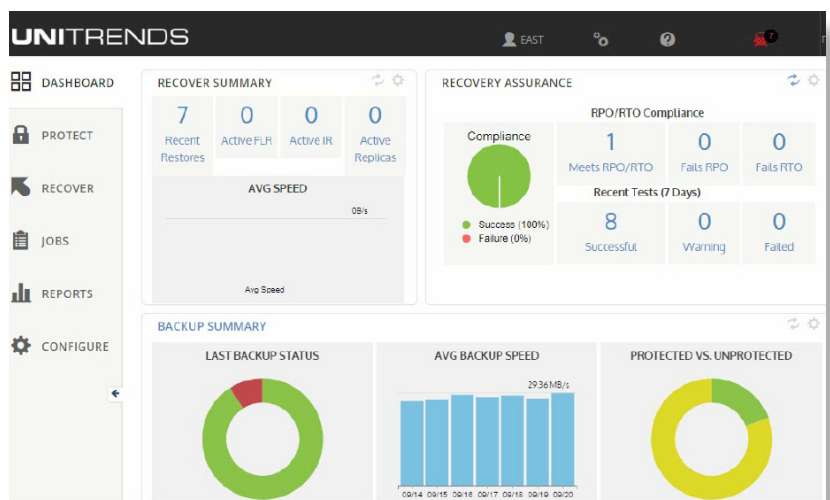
UNITRENDS

EAST

7

DASHBOARD

PROTECT

RECOVER

JOBS

REPORTS

CONFIGURE

RECOVER SUMMARY

| 7 | 0 | 0 | 0 |
|---|---|---|---|
| Recent Restores | Active FLR | Active IR | Active Replicas |

AVG SPEED

0B/s

Avg Speed

RECOVERY ASSURANCE

RPO/RTO Compliance

Compliance

| 1 | 0 | 0 |
|---|---|---|
| Meets RPO/RTO | Fails RPO | Fails RTO |

Recent Tests (7 Days)

| 8 | 0 | 0 |
|---|---|---|
| Successful | Warning | Failed |

Success (100%)
Failure (0%)

BACKUP SUMMARY

LAST BACKUP STATUS

AVG BACKUP SPEED

29.36 MB/s

09/14 09/15 09/16 09/17 09/18 09/19 09/20

PROTECTED VS. UNPROTECTED